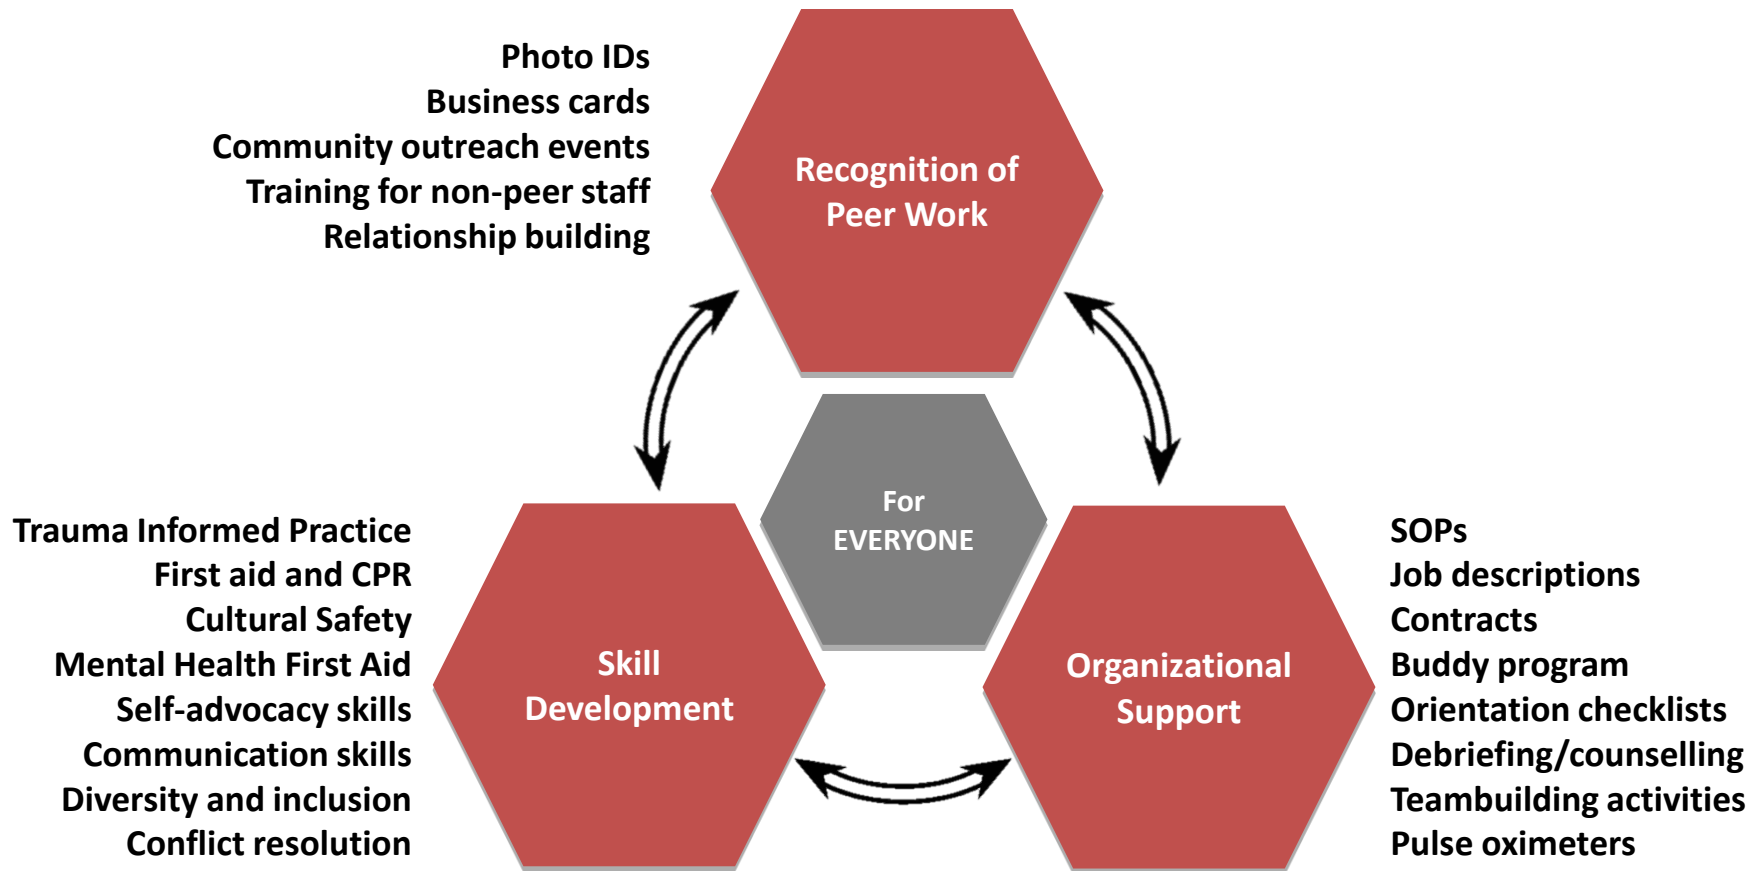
Photo IDs
Business cards
Community outreach events
Training for non-peer staff
Relationship building

Recognition of Peer Work

For EVERYONE

Trauma Informed Practice
First aid and CPR
Cultural Safety
Mental Health First Aid
Self-advocacy skills
Communication skills
Diversity and inclusion
Conflict resolution

Skill Development

Organizational Support

SOPs
Job descriptions
Contracts
Buddy program
Orientation checklists
Debriefing/counselling
Teambuilding activities
Pulse oximeters